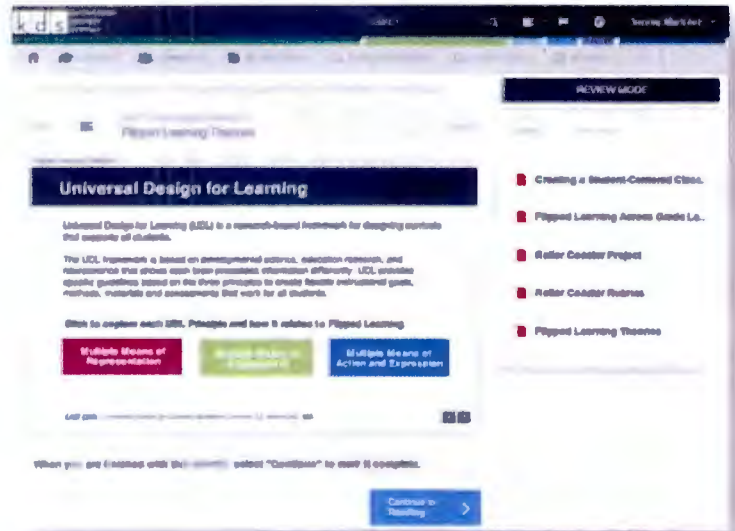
kds

REVIEW MODE

Flipped Learning Themes

Universal Design for Learning

Universal Design for Learning (UDL) is a research-based framework for designing curricula that supports all students.

The UDL framework is based on developmental science, education research, and neuroscience that shows each brain processes information differently. UDL provides specific guidelines based on the three principles to create flexible instructional goals, methods, materials and assessments that work for all students.

Click to explore each UDL Principle and how it relates to Flipped Learning

Multiple Means of Representation

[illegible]

Multiple Means of Action and Expression

When you are finished with this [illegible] select "Continue" to mark it complete.

Continue to Reading

Creating a Student-Centered Class

Flipped Learning Across Grade Le...

Roller Coaster Project

Roller Coaster Rubrics

Flipped Learning Themes